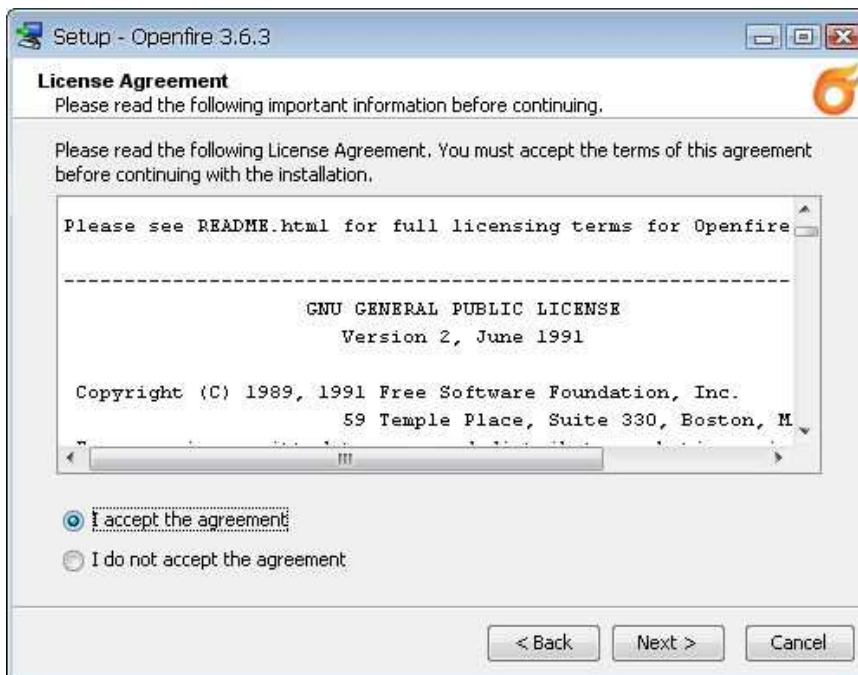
Setup - Openfire 3.6.3

License Agreement
Please read the following important information before continuing.

Please read the following License Agreement. You must accept the terms of this agreement before continuing with the installation.

Please see README.html for full licensing terms for Openfire

-----------------------------------------------------------------

GNU GENERAL PUBLIC LICENSE
Version 2, June 1991

Copyright (C) 1989, 1991 Free Software Foundation, Inc.
59 Temple Place, Suite 330, Boston, M

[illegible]

I accept the agreement
I do not accept the agreement

< Back
Next >
Cancel